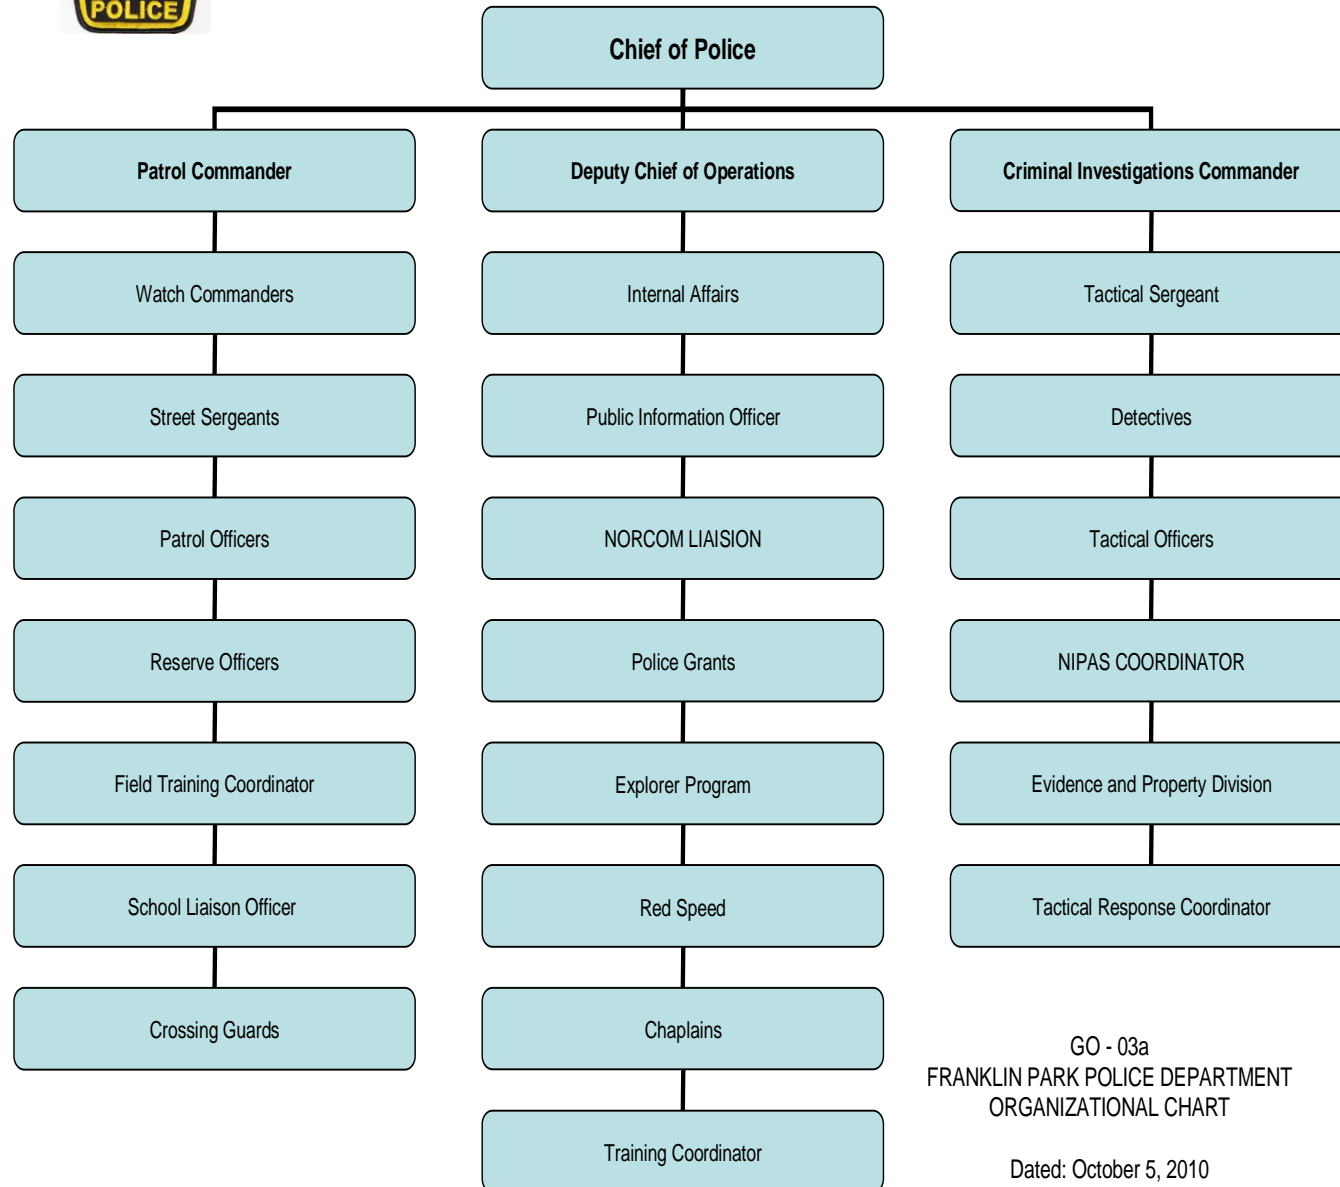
POLICE

Chief of Police

Patrol Commander

Watch Commanders

Street Sergeants

Patrol Officers

Reserve Officers

Field Training Coordinator

School Liaison Officer

Crossing Guards

Deputy Chief of Operations

Internal Affairs

Public Information Officer

NORCOM LIAISION

Police Grants

Explorer Program

Red Speed

Chaplains

Training Coordinator

Criminal Investigations Commander

Tactical Sergeant

Detectives

Tactical Officers

NIPAS COORDINATOR

Evidence and Property Division

Tactical Response Coordinator

GO - 03a
FRANKLIN PARK POLICE DEPARTMENT
ORGANIZATIONAL CHART

Dated: October 5, 2010